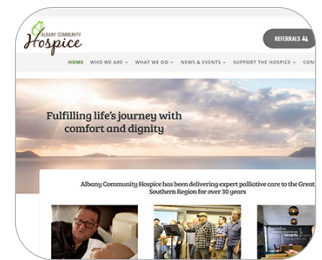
ALBANY COMMUNITY
Hospice

REFERRALS

HOME WHO WE ARE WHAT WE DO NEWS & EVENTS SUPPORT THE HOSPICE CON

Fulfilling life's journey with comfort and dignity

Albany Community Hospice has been delivering expert palliative care to the Great Southern Region for over 30 years